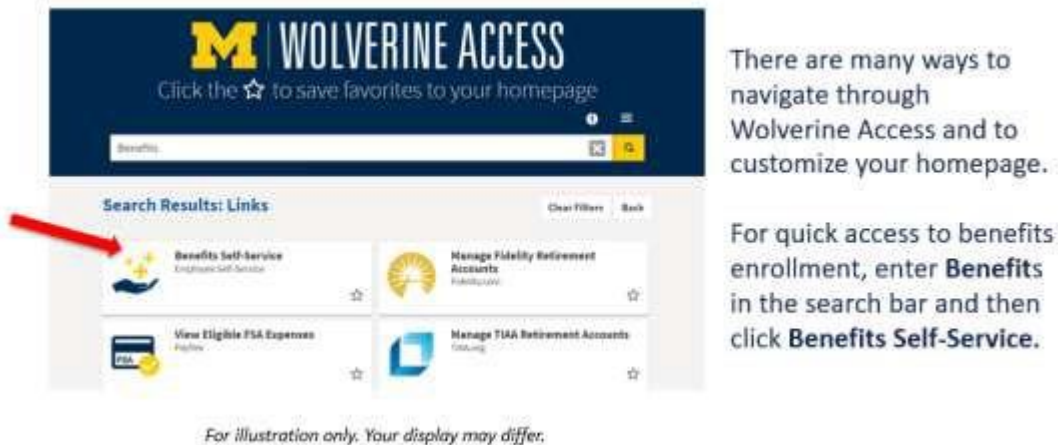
M | WOLVERINE ACCESS

Click the ☆ to save favorites to your homepage

Benefits

Search Results: Links

Clear Filters Back

Benefits Self-Service
Employee Self-Service

Manage Fidelity Retirement Accounts
Fidelity.com

View Eligible FSA Expenses
PayFlex

Manage TIAA Retirement Accounts
TIAA.org

FSA

There are many ways to navigate through Wolverine Access and to customize your homepage.

For quick access to benefits enrollment, enter **Benefit**s in the search bar and then click **Benefits Self-Service**.

For illustration only. Your display may differ.